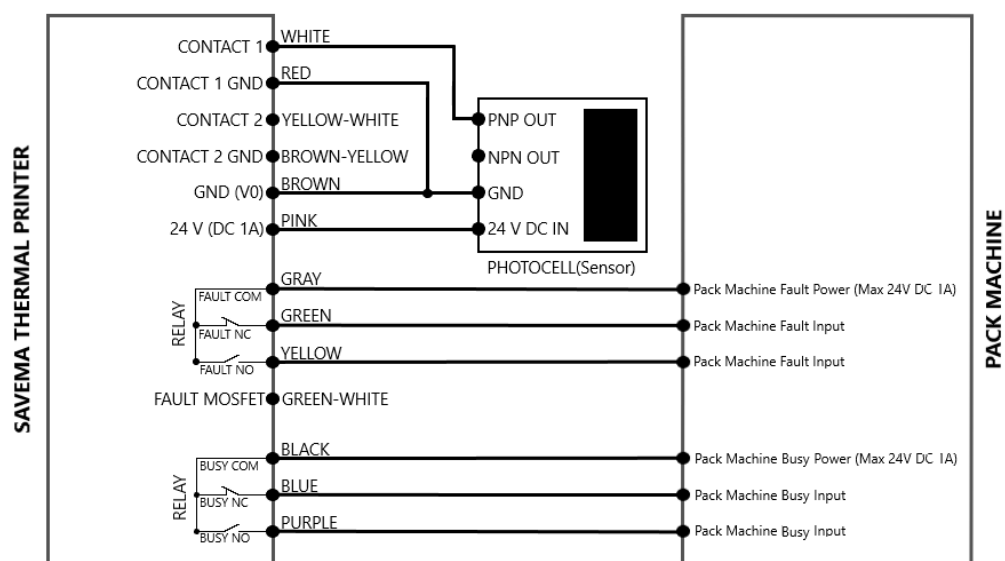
SAVEMA THERMAL PRINTER

CONTACT 1 WHITE
CONTACT 1 GND RED
CONTACT 2 YELLOW-WHITE
CONTACT 2 GND BROWN-YELLOW
GND (V0) BROWN
24 V (DC 1A) PINK

PNP OUT
NPN OUT
GND
24 V DC IN
PHOTOCELL(Sensor)

RELAY
FAULT COM GRAY
FAULT NC GREEN
FAULT NO YELLOW
FAULT MOSFET GREEN-WHITE

RELAY
BUSY COM BLACK
BUSY NC BLUE
BUSY NO PURPLE

Pack Machine Fault Power (Max 24V DC 1A)
Pack Machine Fault Input
Pack Machine Fault Input
Pack Machine Busy Power (Max 24V DC 1A)
Pack Machine Busy Input
Pack Machine Busy Input

PACK MACHINE